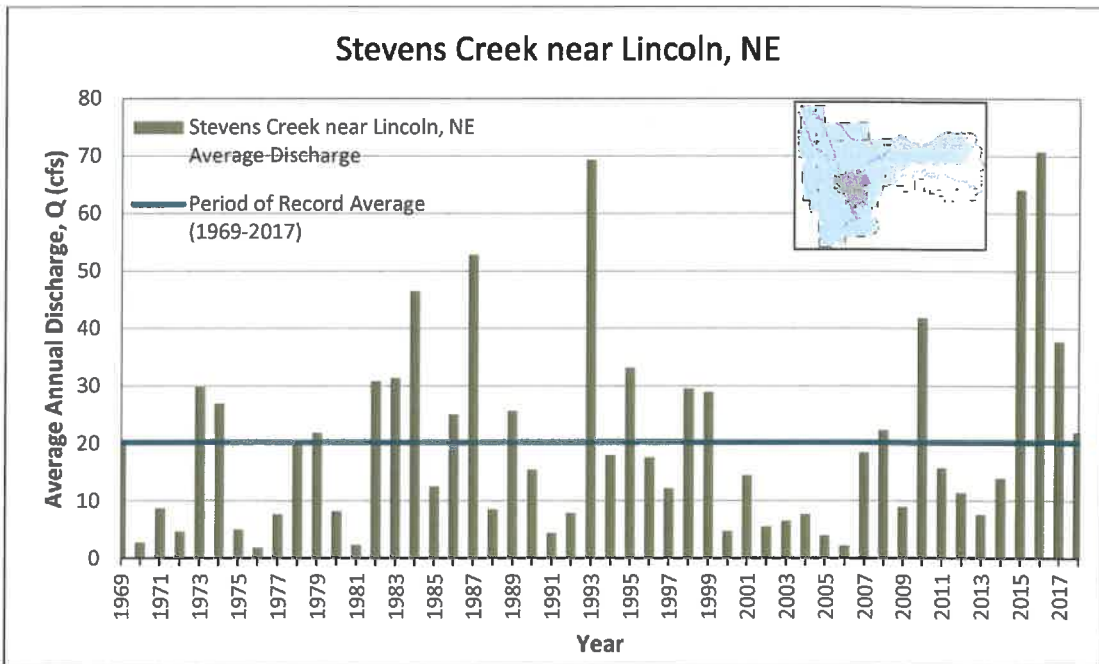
Stevens Creek near Lincoln, NE

Stevens Creek near Lincoln, NE Average Discharge

Period of Record Average (1969-2017)

Average Annual Discharge, Q (cfs)

80
70
60
50
40
30
20
10
0

1969
1971
1973
1975
1977
1979
1981
1983
1985
1987
1989
1991
1993
1995
1997
1999
2001
2003
2005
2007
2009
2011
2013
2015
2017

Year